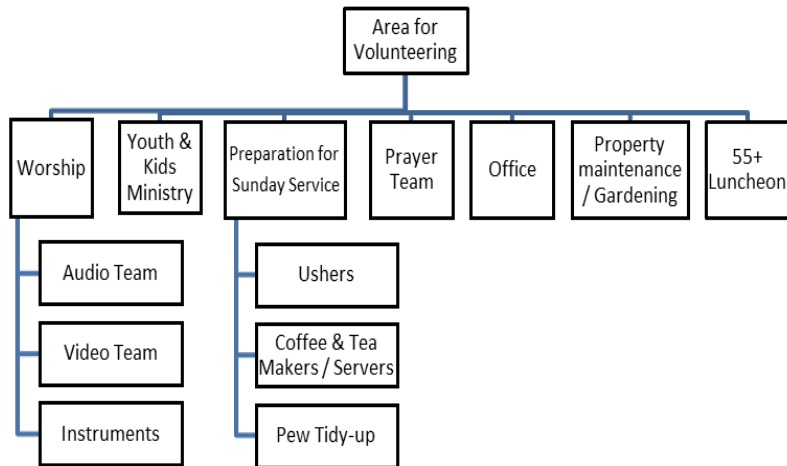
Area for Volunteering

Worship

Youth & Kids Ministry

Preparation for Sunday Service

Prayer Team

Office

Property maintenance / Gardening

55+ Luncheon

Audio Team

Video Team

Instruments

Ushers

Coffee & Tea Makers / Servers

Pew Tidy-up